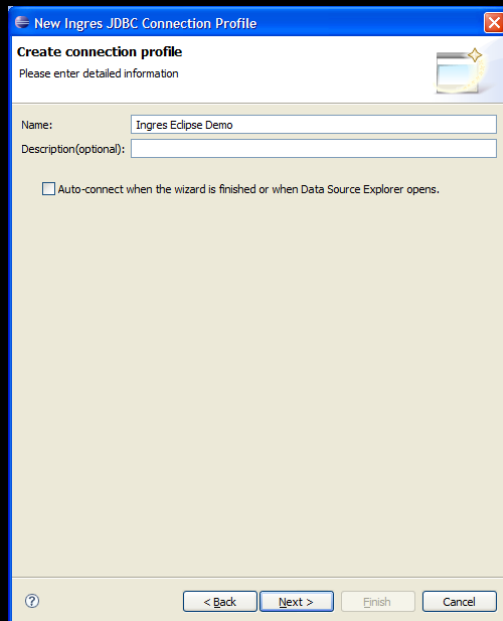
New Ingres JDBC Connection Profile

Create connection profile
Please enter detailed information

Name: Ingres Eclipse Demo
Description(optional):

Auto-connect when the wizard is finished or when Data Source Explorer opens.

?

< Back
Next >
Finish
Cancel